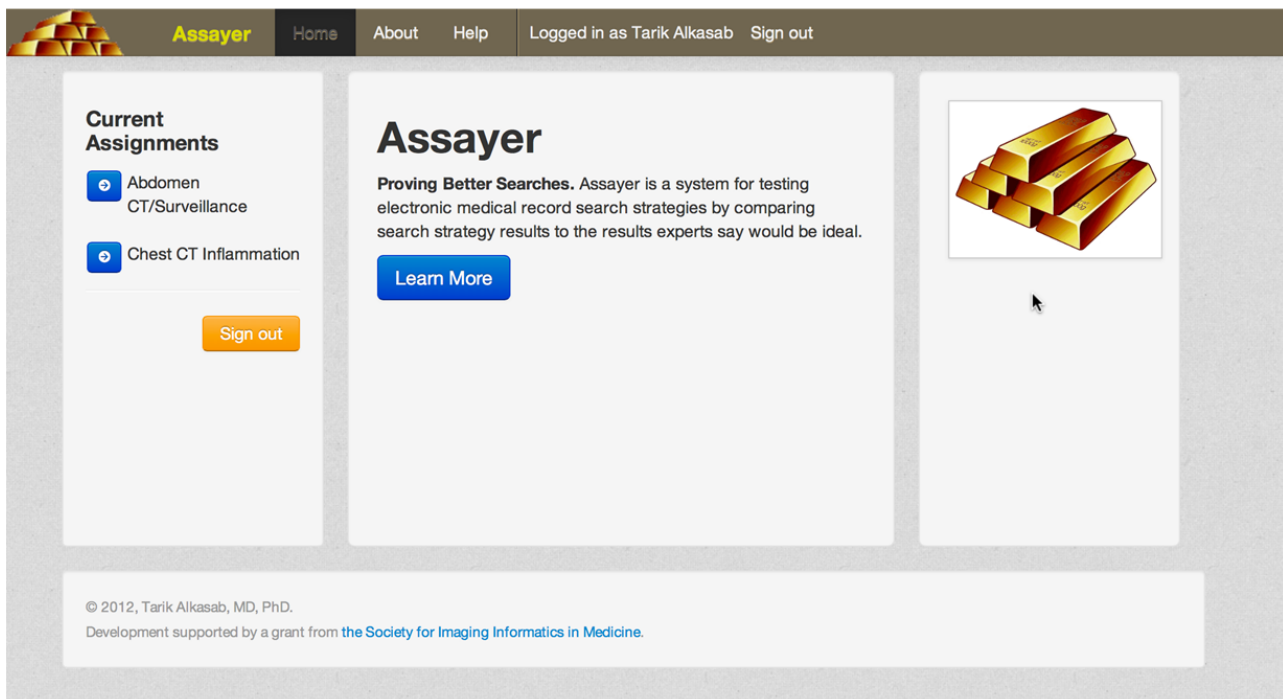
Assayer Home About Help Logged in as Tarik Alkasab Sign out

Current Assignments

Abdomen CT/Surveillance

Chest CT Inflammation

Sign out

Assayer

**Proving Better Searches.** Assayer is a system for testing electronic medical record search strategies by comparing search strategy results to the results experts say would be ideal.

Learn More

© 2012, Tarik Alkasab, MD, PhD.

Development supported by a grant from the Society for Imaging Informatics in Medicine.